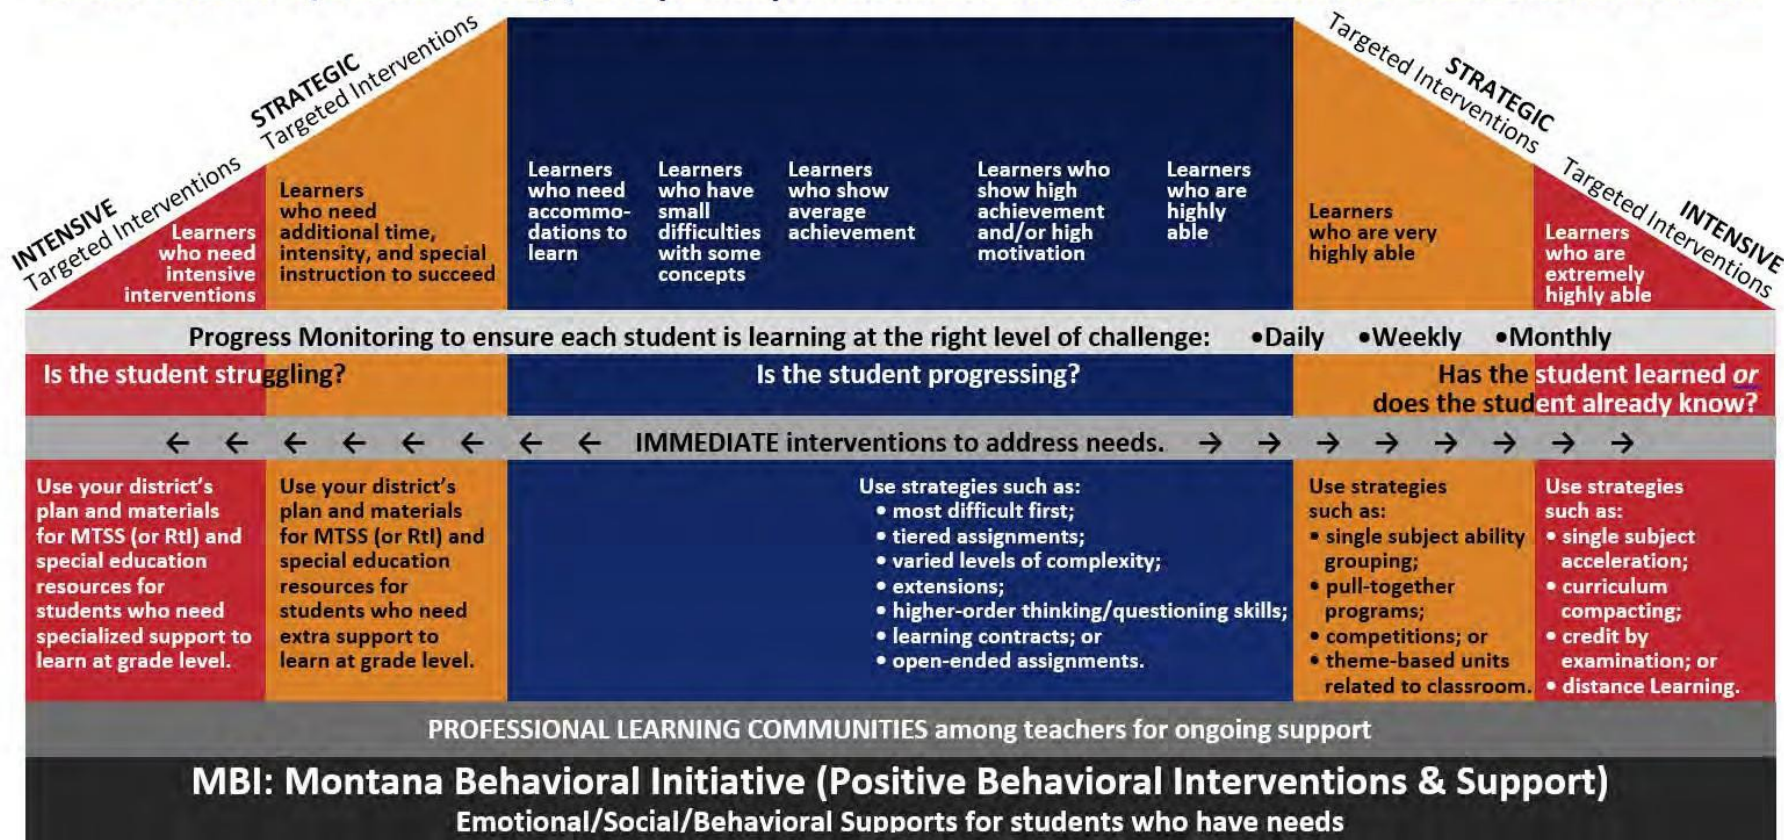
INTENSIVE Targeted Interventions

STRATEGIC Targeted Interventions

Learners who need intensive interventions

Learners who need additional time, intensity, and special instruction to succeed

Learners who need accommodations to learn

Learners who have small difficulties with some concepts

Learners who show average achievement

Learners who show high achievement and/or high motivation

Learners who are highly able

Learners who are very highly able

Learners who are extremely highly able

Targeted Interventions STRATEGIC

Targeted Interventions INTENSIVE

Progress Monitoring to ensure each student is learning at the right level of challenge: •Daily •Weekly •Monthly

Is the student struggling?

Is the student progressing?

Has the student learned *or* does the student already know?

← ← ← ← ← ← ← ← IMMEDIATE interventions to address needs. → → → → → → → →

Use your district's plan and materials for MTSS (or RtI) and special education resources for students who need specialized support to learn at grade level.

Use your district's plan and materials for MTSS (or RtI) and special education resources for students who need extra support to learn at grade level.

Use strategies such as:
• most difficult first;
• tiered assignments;
• varied levels of complexity;
• extensions;
• higher-order thinking/questioning skills;
• learning contracts; or
• open-ended assignments.

Use strategies such as:
• single subject ability grouping;
• pull-together programs;
• competitions; or
• theme-based units related to classroom.

Use strategies such as:
• single subject acceleration;
• curriculum compacting;
• credit by examination; or
• distance Learning.

PROFESSIONAL LEARNING COMMUNITIES among teachers for ongoing support

MBI: Montana Behavioral Initiative (Positive Behavioral Interventions & Support)
Emotional/Social/Behavioral Supports for students who have needs